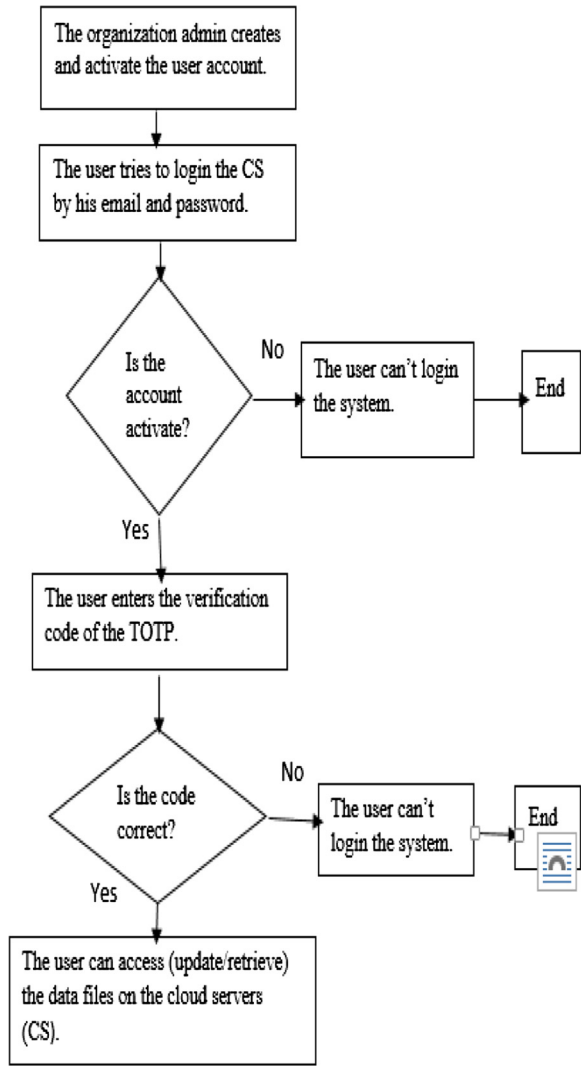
The organization admin creates and activate the user account.

The user tries to login the CS by his email and password.

Is the account activate?

No

The user can't login the system.

End

Yes

The user enters the verification code of the TOTP.

Is the code correct?

No

The user can't login the system.

End

Yes

The user can access (update/retrieve) the data files on the cloud servers (CS).